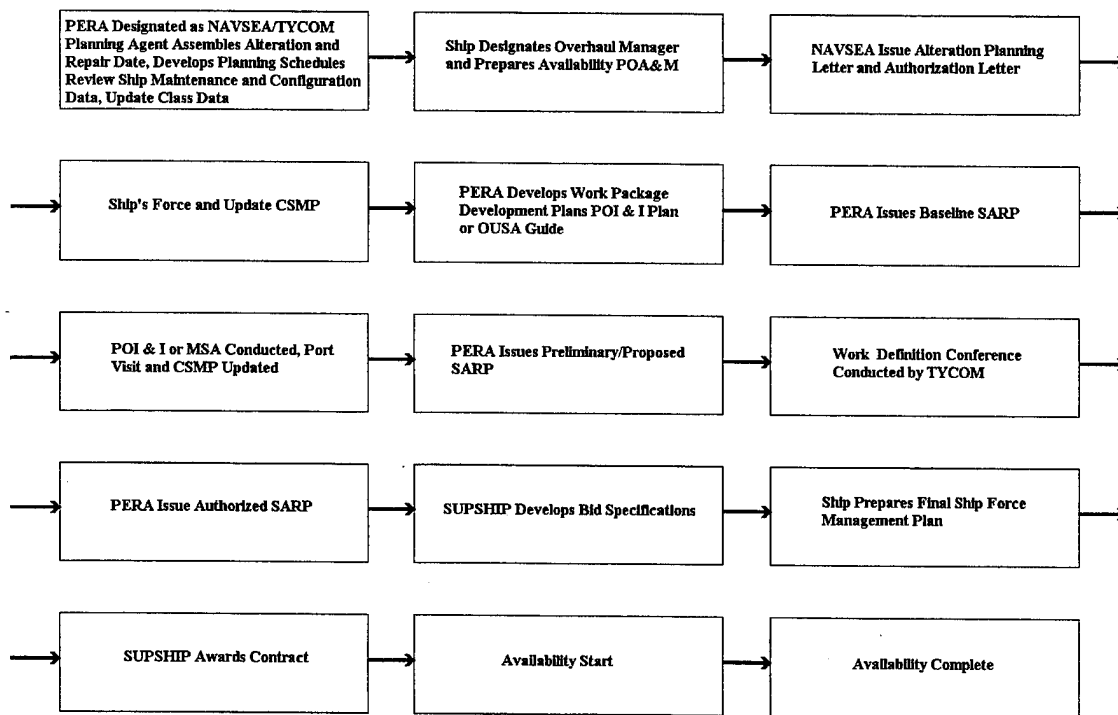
PERA Designated as NAVSEA/TYCOM Planning Agent Assembles Alteration and Repair Date, Develops Planning Schedules Review Ship Maintenance and Configuration Data, Update Class Data

Ship Designates Overhaul Manager and Prepares Availability POA&M

NAVSEA Issue Alteration Planning Letter and Authorization Letter

Ship's Force and Update CSMP

PERA Develops Work Package Development Plans POI & I Plan or OUSA Guide

PERA Issues Baseline SARP

POI & I or MSA Conducted, Port Visit and CSMP Updated

PERA Issues Preliminary/Proposed SARP

Work Definition Conference Conducted by TYCOM

PERA Issue Authorized SARP

SUPSHIP Develops Bid Specifications

Ship Prepares Final Ship Force Management Plan

SUPSHIP Awards Contract

Availability Start

Availability Complete